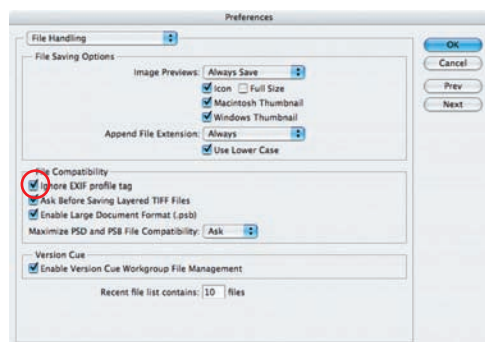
Preferences

File Handling

OK

Cancel

Prev

Next

File Saving Options

Image Previews: Always Save

Icon Full Size

Macintosh Thumbnail

Windows Thumbnail

Append File Extension: Always

Use Lower Case

File Compatibility

Ignore EXIF profile tag

Ask Before Saving Layered TIFF Files

Enable Large Document Format (.psb)

Maximize PSD and PSB File Compatibility: Ask

Version Cue

Enable Version Cue Workgroup File Management

Recent file list contains: 10 files